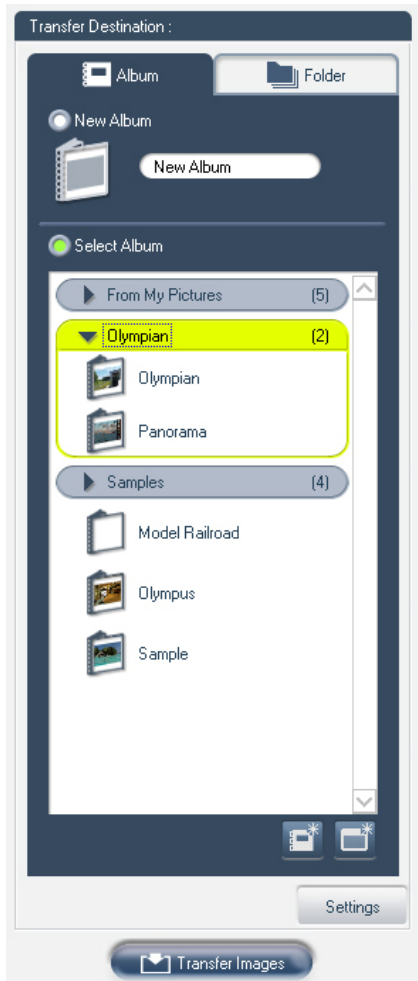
Transfer Destination :

Album

Folder

New Album

New Album

Select Album

From My Pictures (5)

Olympian (2)

Olympian

Panorama

Samples (4)

Model Railroad

Olympus

Sample

Settings

Transfer Images